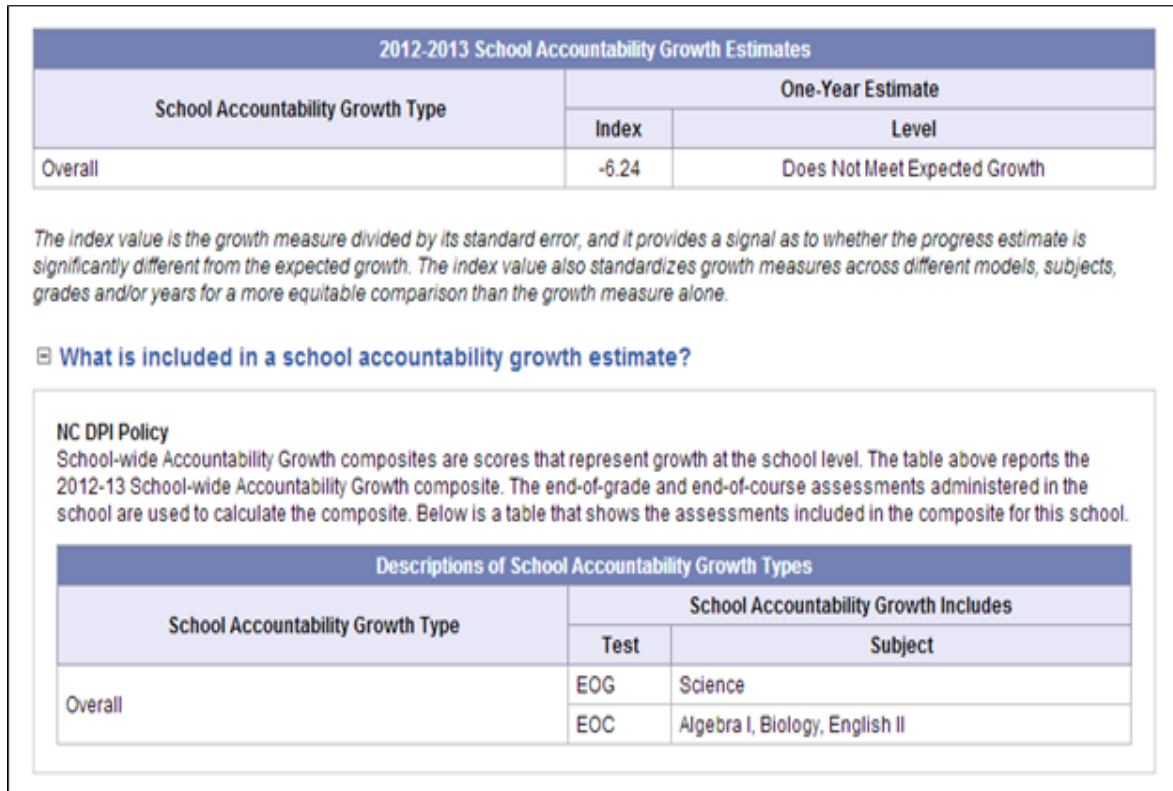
| 2012-2013 School Accountability Growth Estimates | | |
|---|---|---|
| School Accountability Growth Type | One-Year Estimate | |
| | Index | Level |
| Overall | -6.24 | Does Not Meet Expected Growth |

The index value is the growth measure divided by its standard error, and it provides a signal as to whether the progress estimate is significantly different from the expected growth. The index value also standardizes growth measures across different models, subjects, grades and/or years for a more equitable comparison than the growth measure alone.

⊟ What is included in a school accountability growth estimate?

NC DPI Policy
School-wide Accountability Growth composites are scores that represent growth at the school level. The table above reports the 2012-13 School-wide Accountability Growth composite. The end-of-grade and end-of-course assessments administered in the school are used to calculate the composite. Below is a table that shows the assessments included in the composite for this school.

| Descriptions of School Accountability Growth Types | | |
|---|---|---|
| School Accountability Growth Type | School Accountability Growth Includes | |
| | Test | Subject |
| Overall | EOG | Science |
| | EOC | Algebra I, Biology, English II |